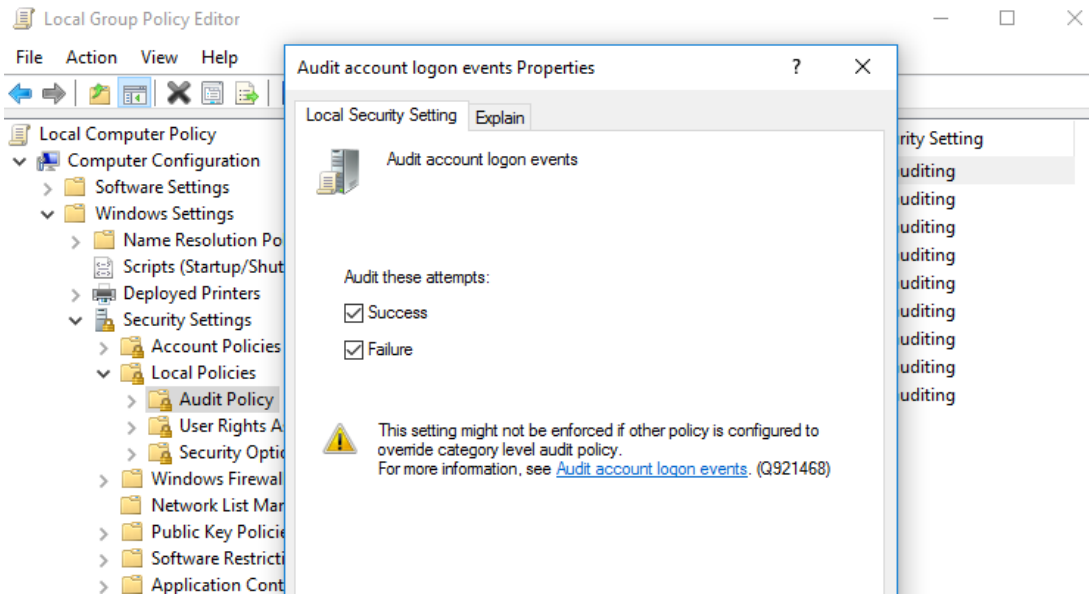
Local Group Policy Editor

File Action View Help

Local Computer Policy
Computer Configuration
Software Settings
Windows Settings
Name Resolution Po
Scripts (Startup/Shut
Deployed Printers
Security Settings
Account Policies
Local Policies
Audit Policy
User Rights A
Security Optic
Windows Firewal
Network List Mar
Public Key Policie
Software Restricti
Application Cont

rity Setting
uditing
uditing
uditing
uditing
uditing
uditing
uditing
uditing
uditing

Audit account logon events Properties
?
X

Local Security Setting
Explain

Audit account logon events

Audit these attempts:
Success
Failure

This setting might not be enforced if other policy is configured to override category level audit policy.
For more information, see Audit account logon events. (Q921468)